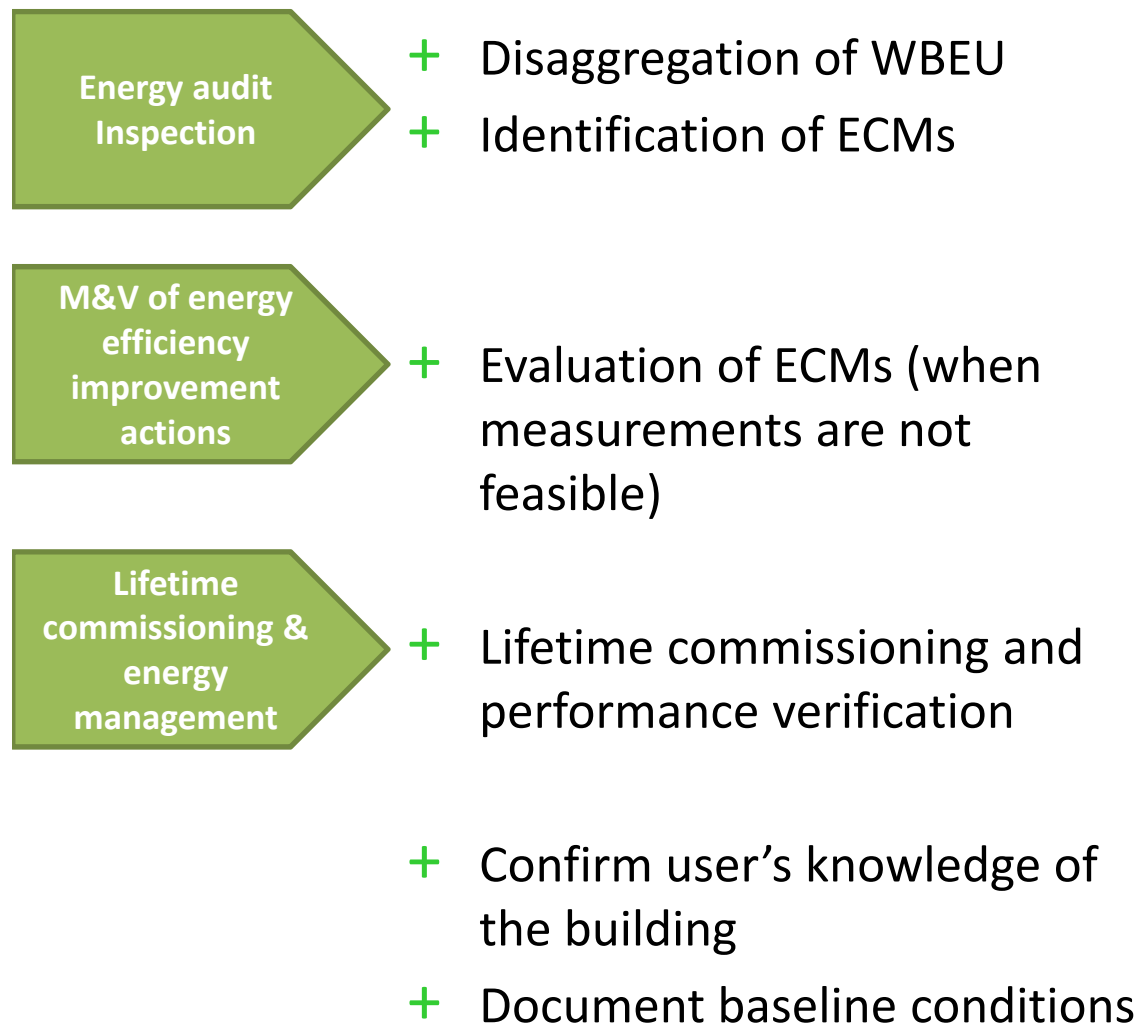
Energy audit Inspection

+ Disaggregation of WBEU
+ Identification of ECMs

M&V of energy efficiency improvement actions

+ Evaluation of ECMs (when measurements are not feasible)

Lifetime commissioning & energy management

+ Lifetime commissioning and performance verification

+ Confirm user’s knowledge of the building
+ Document baseline conditions